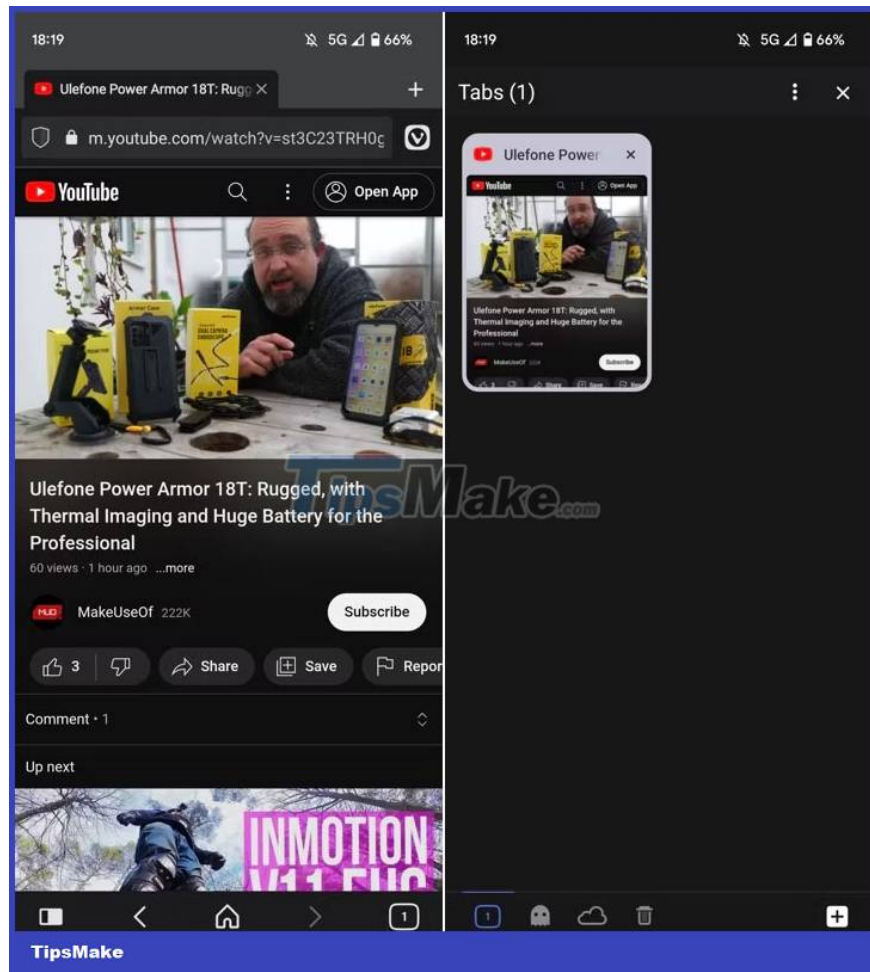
18:19

5G 66%

Ulefone Power Armor 18T: Rugg

m.youtube.com/watch?v=st3C23TRH0g

YouTube

Open App

Ulefone Power Armor 18T: Rugged, with Thermal Imaging and Huge Battery for the Professional

60 views · 1 hour ago ...more

MakeUseOf 222K

Subscribe

3

Share

Save

Repor

Comment · 1

Up next

INMOTION V11 EUC

1

18:19

5G 66%

Tabs (1)

Ulefone Power

Ulefone Power Armor 18T: Rugged, with Thermal Imaging and Huge Battery for the Professional

MakeUseOf

Subscribe

1

TipsMake.com

TipsMake